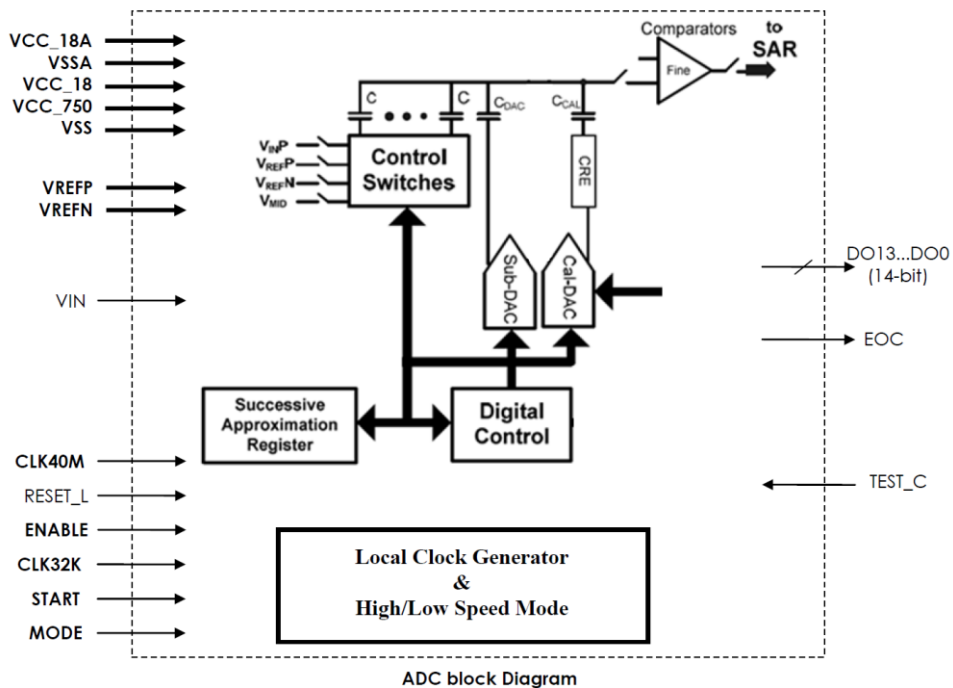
VCC_18A
VSSA
VCC_18
VCC_750
VSS

VREFP
VREFN

VIN

CLK40M
RESET_L
ENABLE
CLK32K
START
MODE

Comparators
Fine
to SAR

C
C
$C_{DAC}$
$C_{CAL}$

$V_{IN}P$
$V_{REF}P$
$V_{REF}N$
$V_{MID}$

Control Switches

CRE

Sub-DAC
Cal-DAC

Successive Approximation Register

Digital Control

DO13...DO0 (14-bit)

EOC

TEST_C

Local Clock Generator
&
High/Low Speed Mode

ADC block Diagram